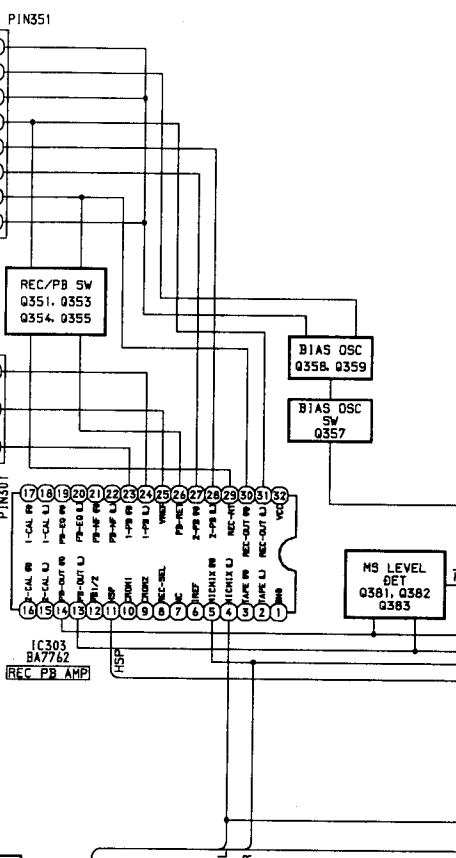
PIN351

REC/PB SW
Q351, Q353
Q354, Q355

BIAS OSC
Q358, Q359

BIAS OSC
SW
Q357

PIN301

17 18 19 20 21 22 23 24 25 26 27 28 29 30 31 32
1-CAL (R)
1-CAL (L)
PB-EQ (R)
PB-EQ (L)
PB-NF (R)
PB-NF (L)
1-PB (R)
1-PB (L)
VREF
PB-REC
2-PB (R)
2-PB (L)
REC-ATT
REC-OUT (R)
REC-OUT (L)
VCC

2-CAL (R)
2-CAL (L)
PB-OUT (R)
PB-OUT (L)
PB1/2
MSP
CRON1
CRON2
REC-SEL
NC
IREF
MICMIX (R)
MICMIX (L)
TAPE (R)
TAPE (L)
GND
16 15 14 13 12 11 10 9 8 7 6 5 4 3 2 1

MS LEVEL
DET
Q381, Q382
Q383

IC303
BA7762
REC PB AMP

MSP